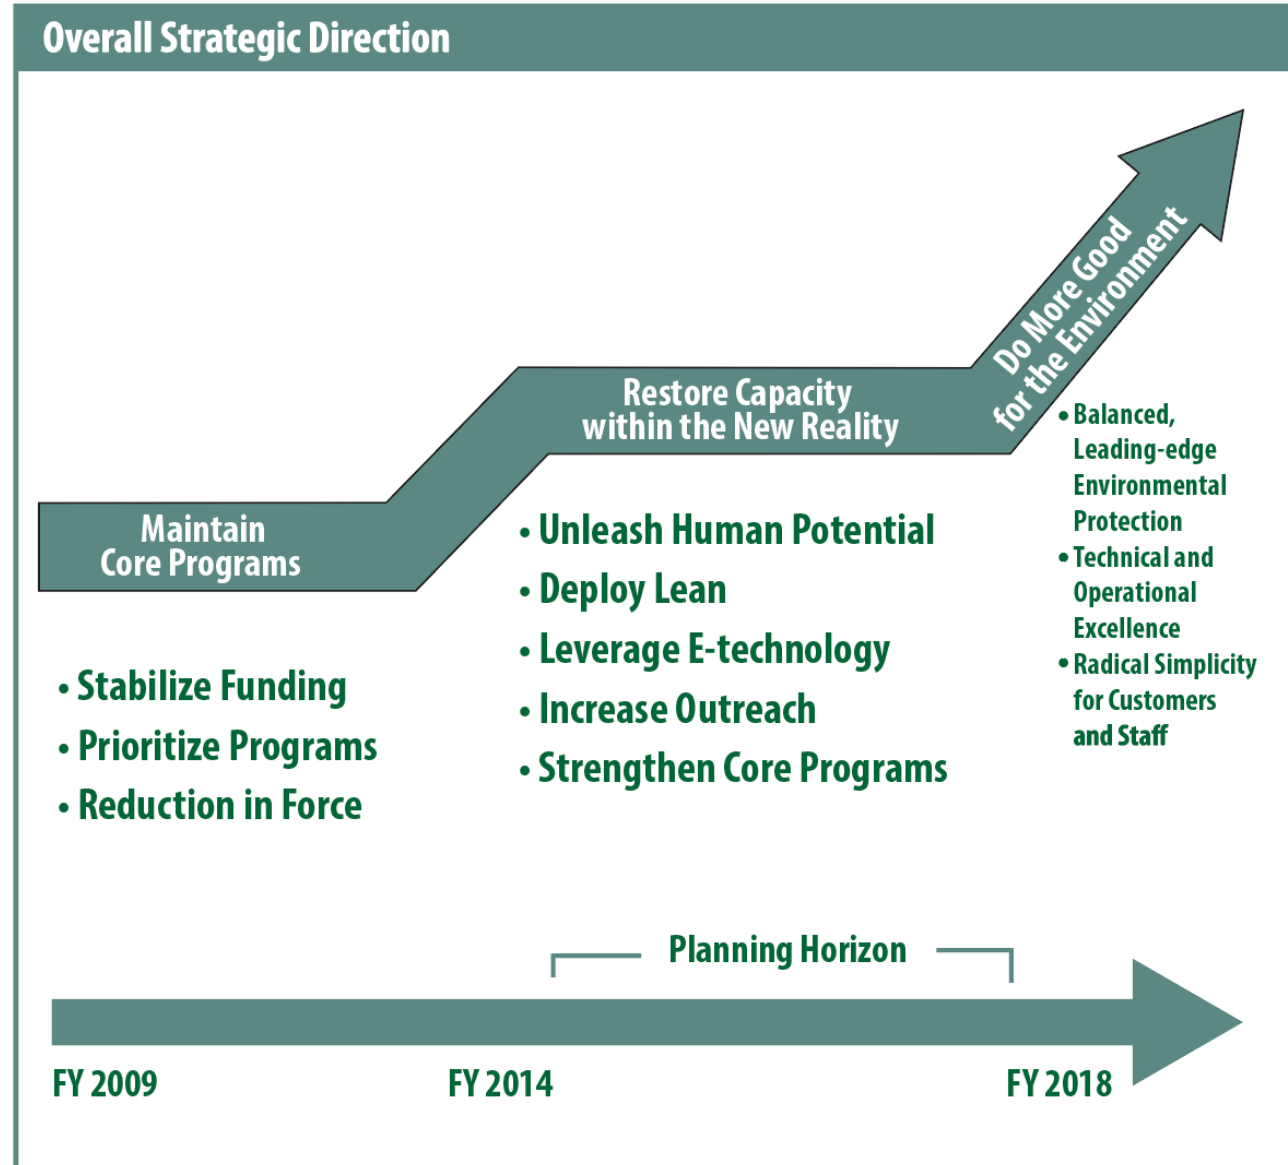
Overall Strategic Direction

Do More Good for the Environment

Restore Capacity within the New Reality

Maintain Core Programs

• Balanced, Leading-edge Environmental Protection
• Technical and Operational Excellence
• Radical Simplicity for Customers and Staff

• Unleash Human Potential
• Deploy Lean
• Leverage E-technology
• Increase Outreach
• Strengthen Core Programs

• Stabilize Funding
• Prioritize Programs
• Reduction in Force

Planning Horizon

FY 2009

FY 2014

FY 2018